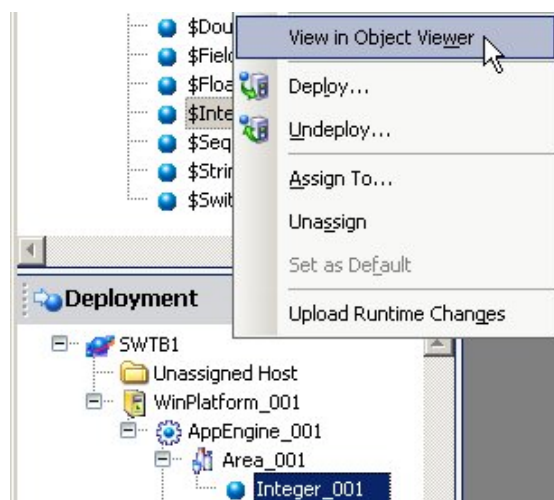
$Dou
$Fiel
$Floa
$Inte
$Seq
$Strir
$Swit

View in Object Viewer
Deploy...
Undeploy...
Assign To...
Unassign
Set as Default
Upload Runtime Changes

Deployment

SWTB1
Unassigned Host
WinPlatform_001
AppEngine_001
Area_001
Integer_001